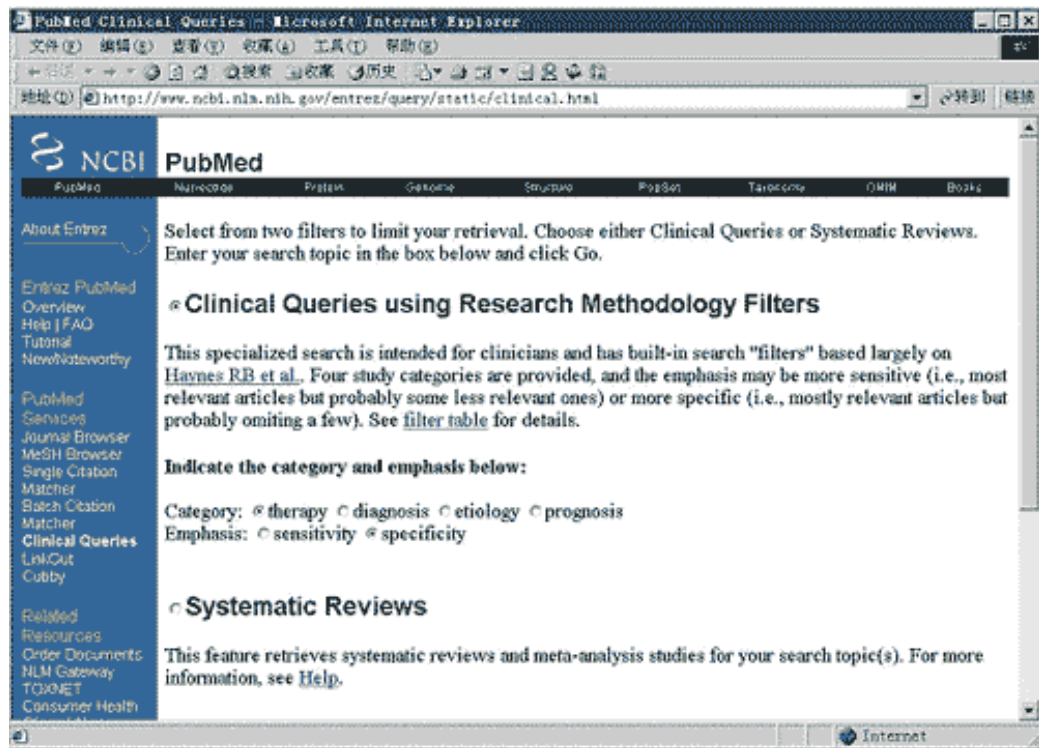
PubMed Clinical Queries - Microsoft Internet Explorer

文件(F) 编辑(E) 查看(V) 收藏(A) 工具(T) 帮助(H)

搜索 收藏 历史

地址(D) http://www.ncbi.nlm.nih.gov/entrez/query/static/clinical.html 转到 链接

NCBI PubMed

PubMed Nucleotide Protein Genome Structure PopSet Taxonomy OMIM Books

About Entrez

Entrez PubMed
Overview
Help | FAQ
Tutorial
New/Noteworthy

PubMed Services
Journal Browser
MeSH Browser
Single Citation Matcher
Batch Citation Matcher
Clinical Queries
LinkOut
Cubby

Related Resources
Order Documents
NLM Gateway
TOXNET
Consumer Health

Select from two filters to limit your retrieval. Choose either Clinical Queries or Systematic Reviews. Enter your search topic in the box below and click Go.

Clinical Queries using Research Methodology Filters

This specialized search is intended for clinicians and has built-in search "filters" based largely on Haynes RB et al.. Four study categories are provided, and the emphasis may be more sensitive (i.e., most relevant articles but probably some less relevant ones) or more specific (i.e., mostly relevant articles but probably omiting a few). See filter table for details.

Indicate the category and emphasis below:

Category: therapy diagnosis etiology prognosis
Emphasis: sensitivity specificity

Systematic Reviews

This feature retrieves systematic reviews and meta-analysis studies for your search topic(s). For more information, see Help.

Internet